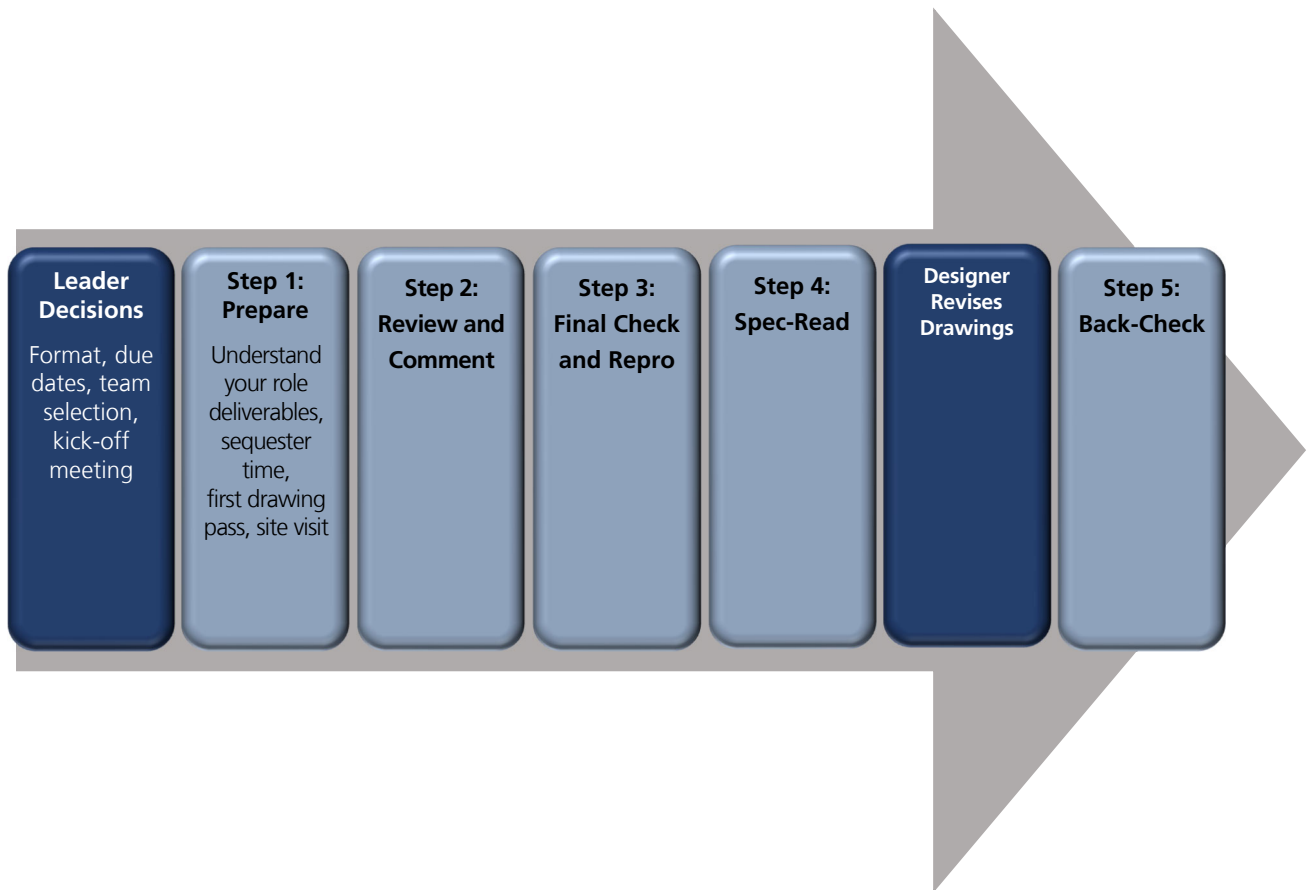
Leader Decisions

Format, due dates, team selection, kick-off meeting

Step 1: Prepare

Understand your role deliverables, sequester time, first drawing pass, site visit

Step 2: Review and Comment

Step 3: Final Check and Repro

Step 4: Spec-Read

Designer Revises Drawings

Step 5: Back-Check